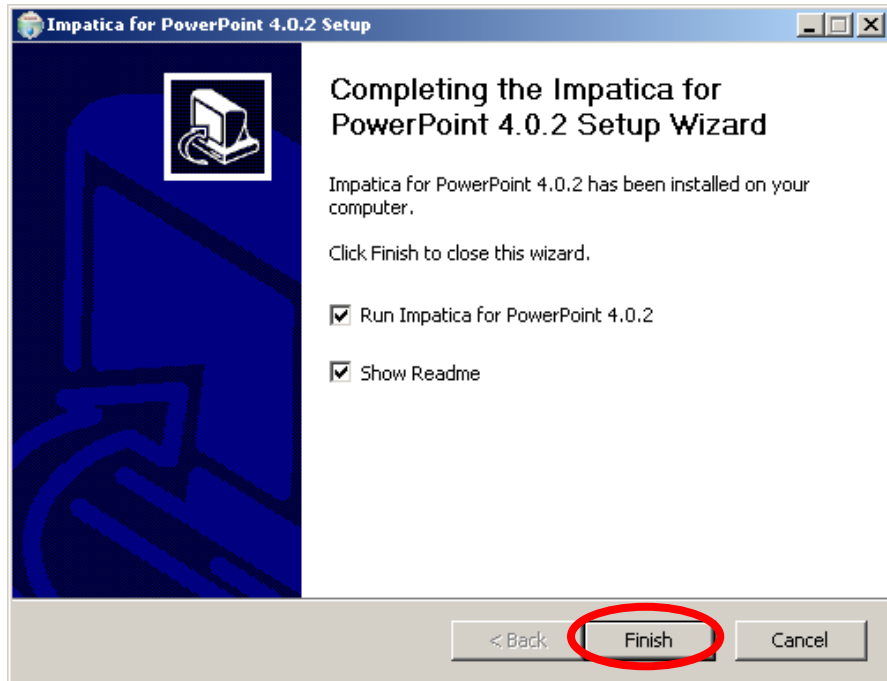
Impatica for PowerPoint 4.0.2 Setup

Completing the Impatica for PowerPoint 4.0.2 Setup Wizard

Impatica for PowerPoint 4.0.2 has been installed on your computer.

Click Finish to close this wizard.

Run Impatica for PowerPoint 4.0.2

Show Readme

< Back

Finish

Cancel